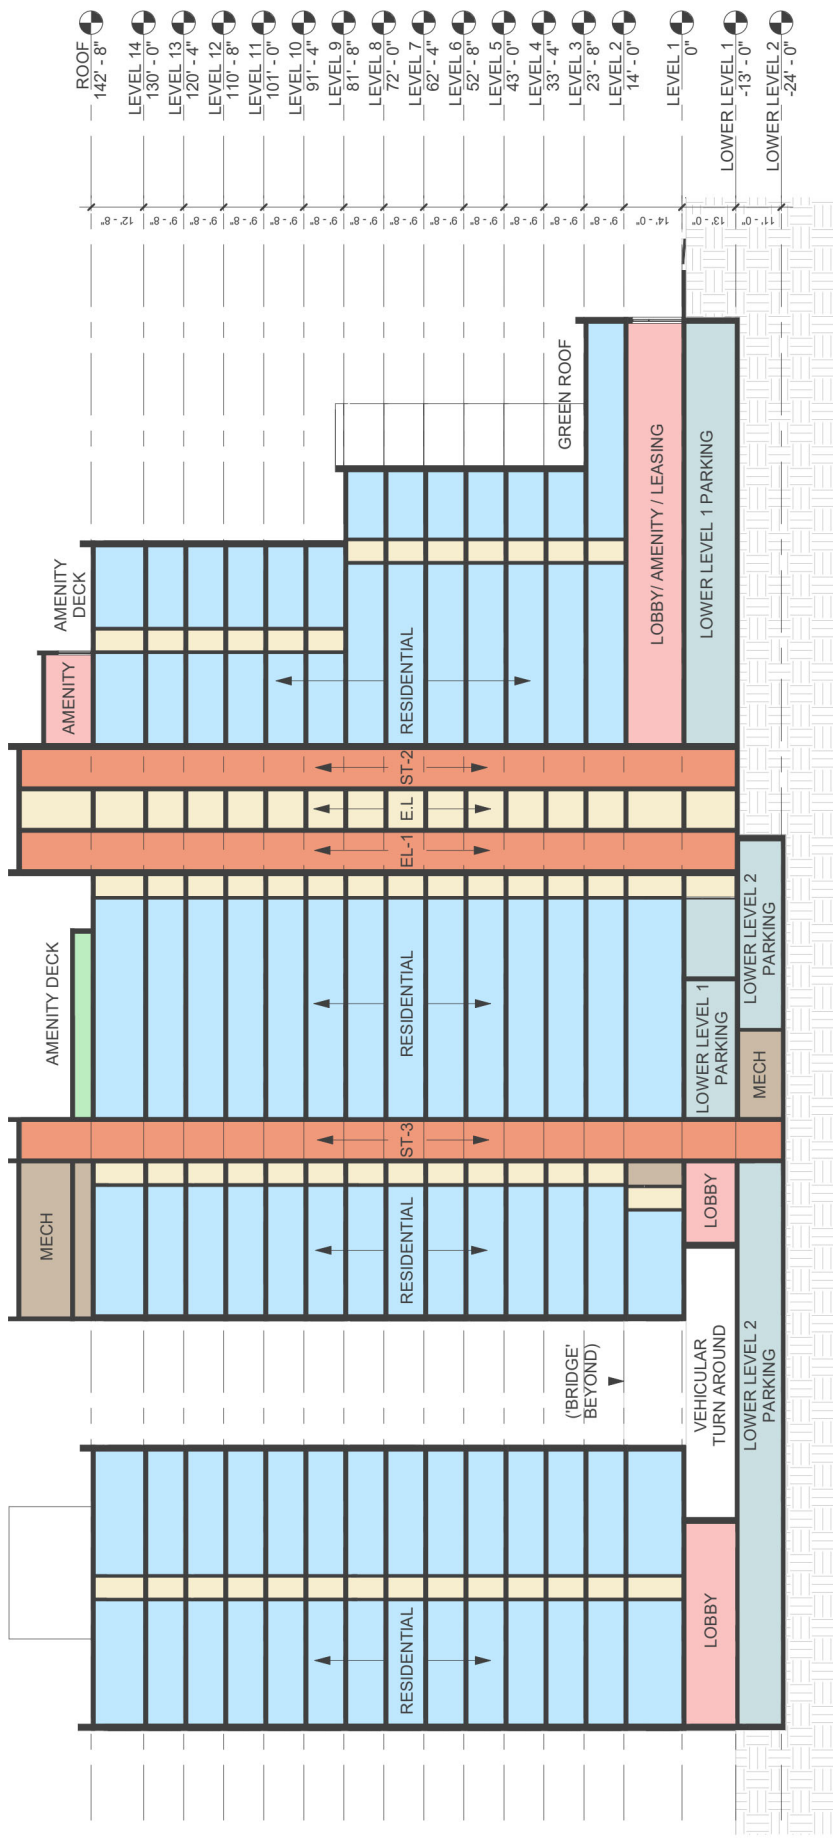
ROOF
142' - 8"
LEVEL 14
130' - 0"
LEVEL 13
120' - 4"
LEVEL 12
110' - 8"
LEVEL 11
101' - 0"
LEVEL 10
91' - 4"
LEVEL 9
81' - 8"
LEVEL 8
72' - 0"
LEVEL 7
62' - 4"
LEVEL 6
52' - 8"
LEVEL 5
43' - 0"
LEVEL 4
33' - 4"
LEVEL 3
23' - 8"
LEVEL 2
14' - 0"
LEVEL 1
0"
LOWER LEVEL 1
-13' - 0"
LOWER LEVEL 2
-24' - 0"

12' - 8"
9' - 8"
9' - 8"
9' - 8"
9' - 8"
9' - 8"
9' - 8"
9' - 8"
9' - 8"
9' - 8"
9' - 8"
9' - 8"
9' - 8"
14' - 0"
0"
13' - 0"
11' - 0"

GREEN ROOF
LOBBY/ AMENITY / LEASING
LOWER LEVEL 1 PARKING
AMENITY DECK
AMENITY
RESIDENTIAL
ST-2
E.L
EL-1
LOWER LEVEL 2 PARKING
AMENITY DECK
RESIDENTIAL
LOWER LEVEL 1 PARKING
MECH
ST-3
MECH
RESIDENTIAL
LOBBY
('BRIDGE' BEYOND)
VEHICULAR TURN AROUND
LOWER LEVEL 2 PARKING
RESIDENTIAL
LOBBY